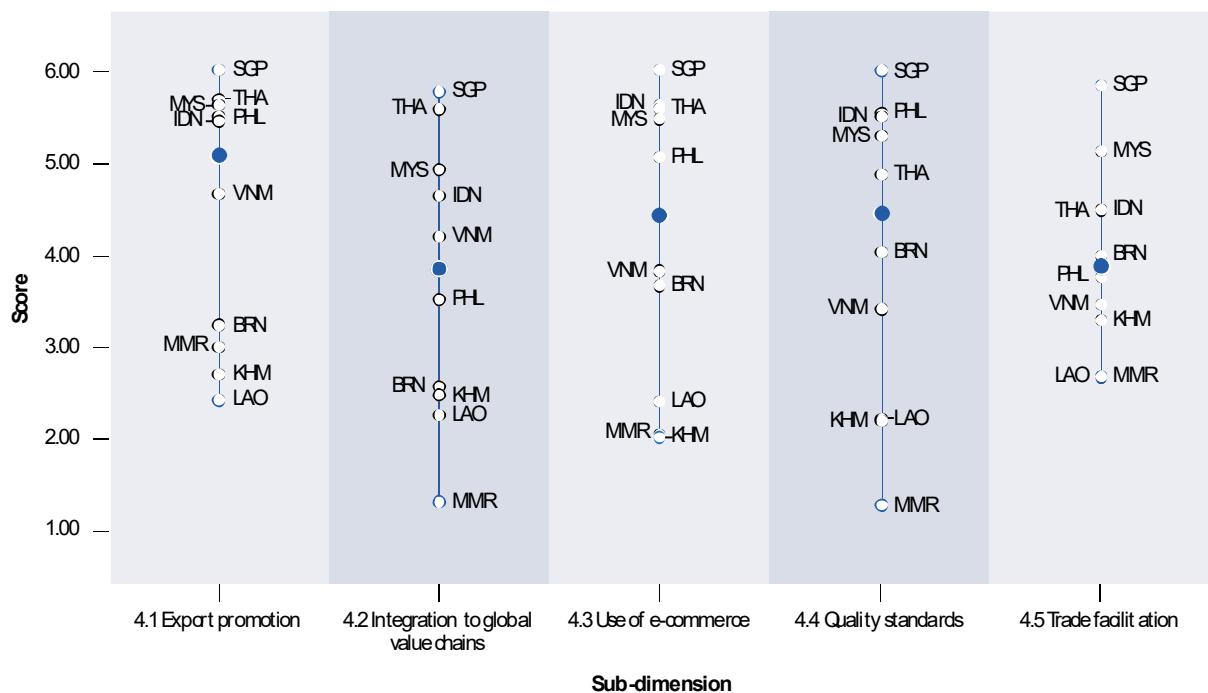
Score

6.00
5.00
4.00
3.00
2.00
1.00

SGP
MYS THA
IDN PHL
VNM
BRN
MMR
KHM
LAO

SGP
THA
MYS
IDN
VNM
PHL
BRN KHM
LAO
MMR

SGP
IDN THA
MYS
PHL
VNM BRN
LAO
MMR KHM

SGP
IDN PHL
MYS
THA
BRN
VNM
KHM LAO
MMR

SGP
MYS
THA IDN
BRN
PHL
VNM KHM
LAO MMR

4.1 Export promotion
4.2 Integration to global value chains
4.3 Use of e-commerce
4.4 Quality standards
4.5 Trade facilitation

Sub-dimension